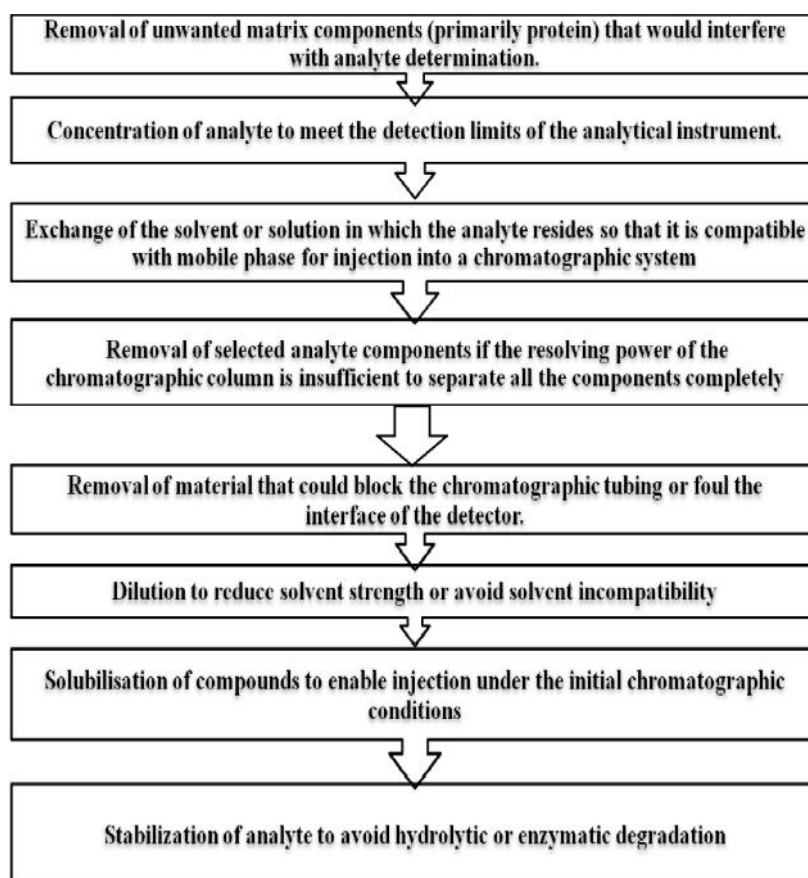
Removal of unwanted matrix components (primarily protein) that would interfere with analyte determination.

Concentration of analyte to meet the detection limits of the analytical instrument.

Exchange of the solvent or solution in which the analyte resides so that it is compatible with mobile phase for injection into a chromatographic system

Removal of selected analyte components if the resolving power of the chromatographic column is insufficient to separate all the components completely

Removal of material that could block the chromatographic tubing or foul the interface of the detector.

Dilution to reduce solvent strength or avoid solvent incompatibility

Solubilisation of compounds to enable injection under the initial chromatographic conditions

Stabilization of analyte to avoid hydrolytic or enzymatic degradation